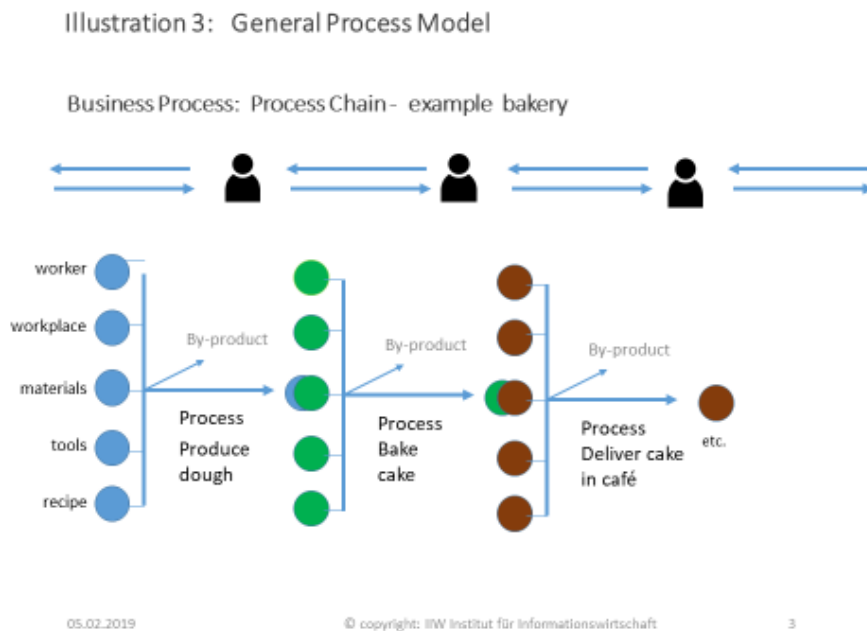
Illustration 3: General Process Model

Business Process: Process Chain - example bakery

worker

workplace

materials

tools

recipe

By-product

Process
Produce
dough

By-product

Process
Bake
cake

By-product

Process
Deliver cake
in café

etc.

05.02.2019

© copyright: IIW Institut für Informationswirtschaft

3